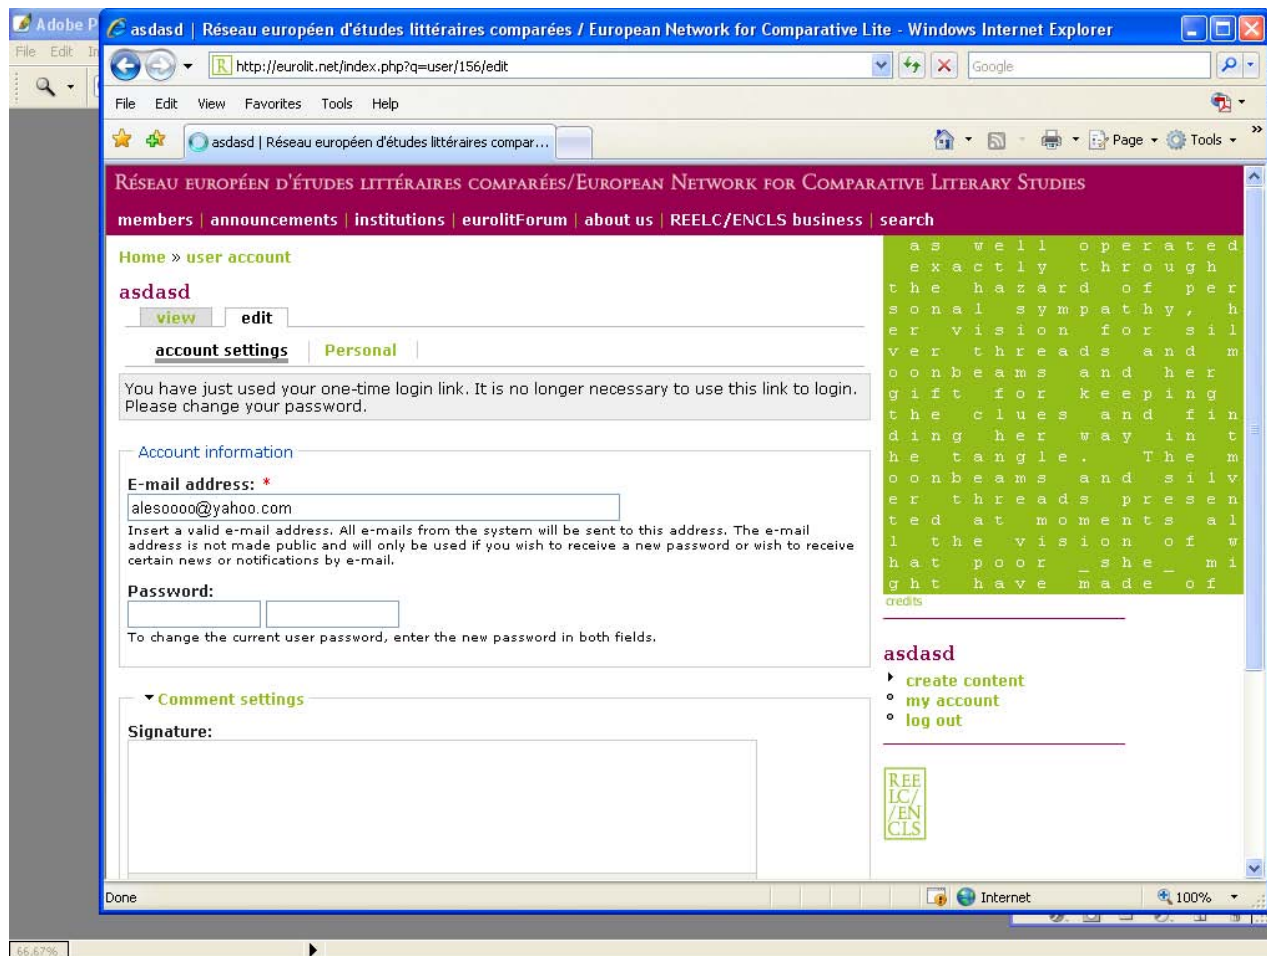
Adobe P
File Edit
66.67%

asdasd | Réseau européen d'études littéraires comparées / European Network for Comparative Lite - Windows Internet Explorer

http://eurolit.net/index.php?q=user/156/edit

Google

File Edit View Favorites Tools Help

asdasd | Réseau européen d'études littéraires compar...

Page Tools

RÉSEAU EUROPÉEN D'ÉTUDES LITTÉRAIRES COMPARÉES/EUROPEAN NETWORK FOR COMPARATIVE LITERARY STUDIES

members | announcements | institutions | eurolitForum | about us | REELC/ENCLS business | search

Home » user account

asdasd

view edit

account settings Personal

You have just used your one-time login link. It is no longer necessary to use this link to login. Please change your password.

Account information

E-mail address: *

alesoooo@yahoo.com

Insert a valid e-mail address. All e-mails from the system will be sent to this address. The e-mail address is not made public and will only be used if you wish to receive a new password or wish to receive certain news or notifications by e-mail.

Password:

To change the current user password, enter the new password in both fields.

Comment settings

Signature:

as well operated exactly through the hazard of personal sympathy, her vision for silver threads and moonbeams and her gift for keeping the clues and finding her way in the tangle. The moonbeams and silver threads presented at moments all the vision of what poor _she_ might have made of

credits

asdasd

create content
my account
log out

REE LC/ /EN CLS

Done

Internet

100%